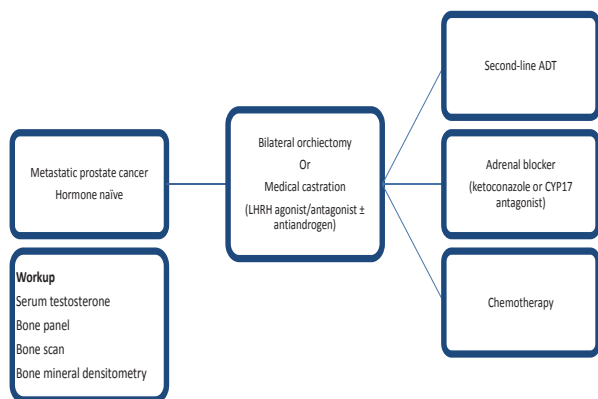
Metastatic prostate cancer
Hormone naïve

Workup
Serum testosterone
Bone panel
Bone scan
Bone mineral densitometry

Bilateral orchiectomy
Or
Medical castration
(LHRH agonist/antagonist ± antiandrogen)

Second-line ADT

Adrenal blocker
(ketoconazole or CYP17 antagonist)

Chemotherapy